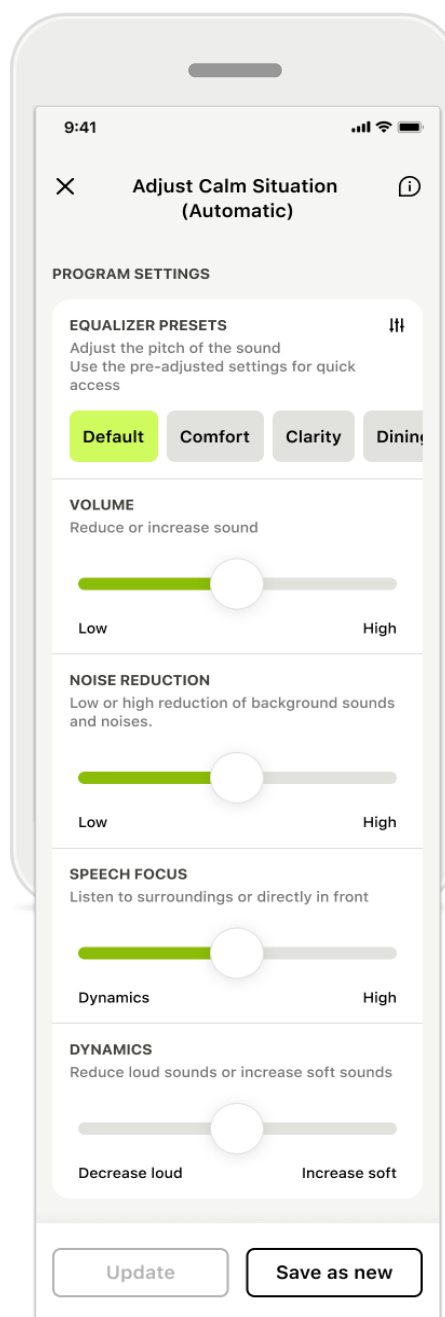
9:41

Adjust Calm Situation (Automatic)

PROGRAM SETTINGS

EQUALIZER PRESETS
Adjust the pitch of the sound
Use the pre-adjusted settings for quick access

Default Comfort Clarity Dining

VOLUME
Reduce or increase sound

Low High

NOISE REDUCTION
Low or high reduction of background sounds and noises.

Low High

SPEECH FOCUS
Listen to surroundings or directly in front

Dynamics High

DYNAMICS
Reduce loud sounds or increase soft sounds

Decrease loud Increase soft

Update Save as new